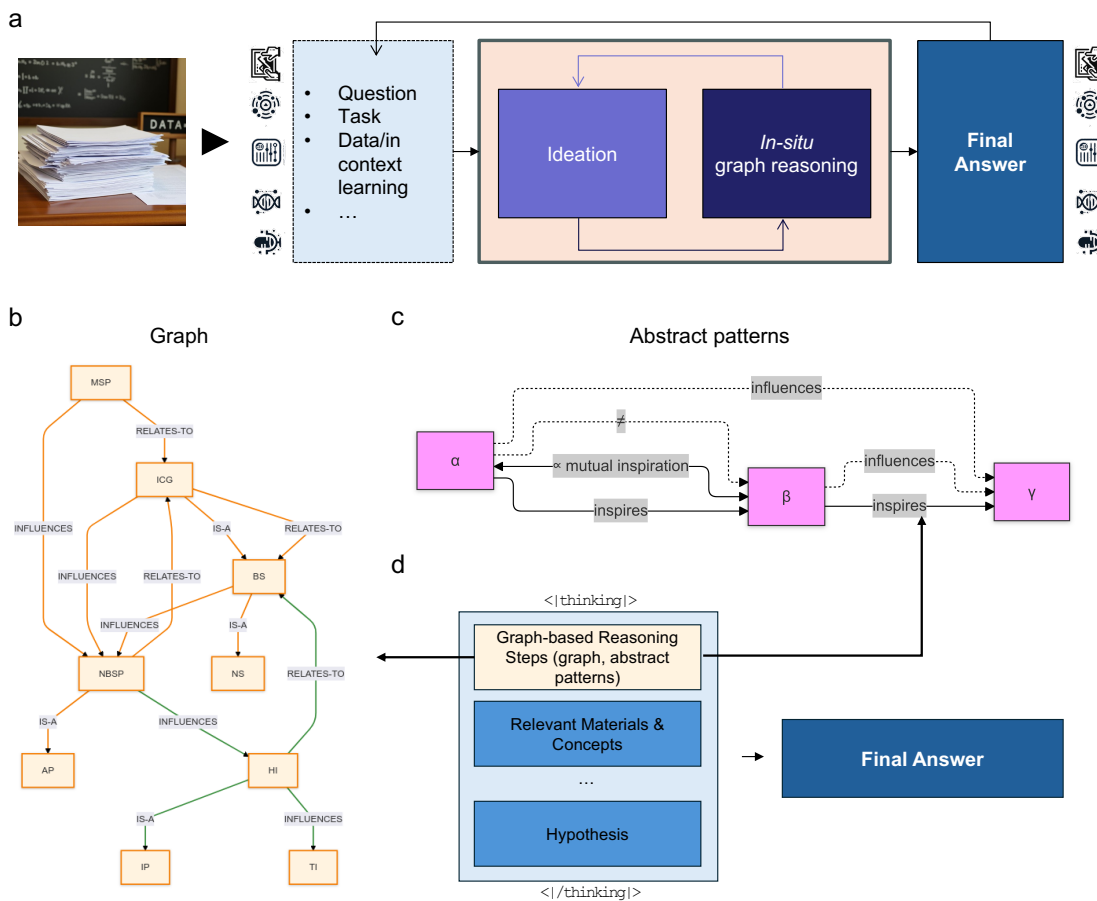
a

DATA

- Question
- Task
- Data/in context learning
- …

Ideation

*In-situ* graph reasoning

Final Answer

b

Graph

MSP

RELATES-TO

ICG

INFLUENCES

IS-A

RELATES-TO

INFLUENCES

RELATES-TO

BS

INFLUENCES

IS-A

NBSP

NS

RELATES-TO

IS-A

INFLUENCES

AP

HI

IS-A

INFLUENCES

IP

TI

c

Abstract patterns

influences

≠

α

∝ mutual inspiration

influences

β

γ

inspires

inspires

d

<|thinking|>

Graph-based Reasoning Steps (graph, abstract patterns)

Relevant Materials & Concepts

…

Hypothesis

<|/thinking|>

Final Answer